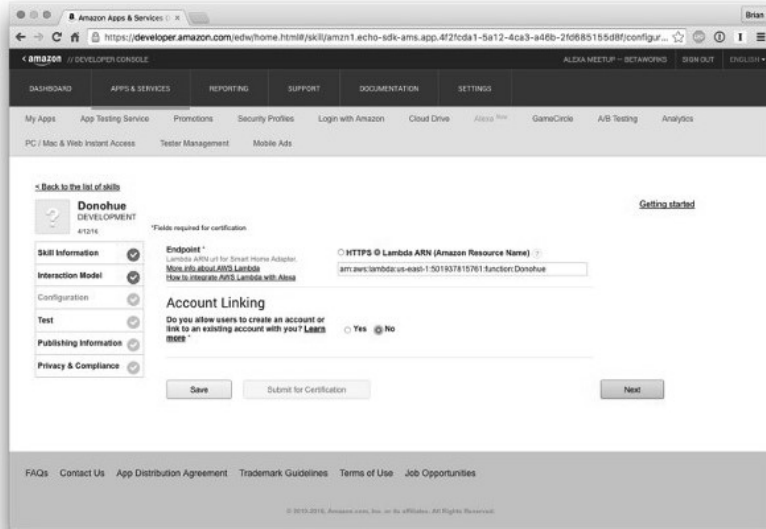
Amazon Apps & Services

Brian

https://developer.amazon.com/edw/home.html#/skill/amzn1.echo-sdk-ams.app.4f2fcda1-5a12-4ca3-a46b-2fd685155d8f/configur...

amazon DEVELOPER CONSOLE

ALEXA MEETUP – BETAWORKS SIGN OUT ENGLISH

DASHBOARD APPS & SERVICES REPORTING SUPPORT DOCUMENTATION SETTINGS

My Apps App Testing Service Promotions Security Profiles Login with Amazon Cloud Drive Alexa New GameCircle A/B Testing Analytics

PC / Mac & Web Instant Access Tester Management Mobile Ads

< Back to the list of skills

Donohue
DEVELOPMENT
4/12/16

Getting started

*Fields required for certification

Skill Information

Interaction Model

Configuration

Test

Publishing Information

Privacy & Compliance

Endpoint *
Lambda ARN url for Smart Home Adapter.
More info about AWS Lambda
How to integrate AWS Lambda with Alexa

HTTPS Lambda ARN (Amazon Resource Name)

arn:aws:lambda:us-east-1:501937815761:function:Donohue

Account Linking

Do you allow users to create an account or link to an existing account with you? Learn more *

Yes No

Save

Submit for Certification

Next

FAQs Contact Us App Distribution Agreement Trademark Guidelines Terms of Use Job Opportunities

© 2010-2016, Amazon.com, Inc. or its affiliates. All Rights Reserved.